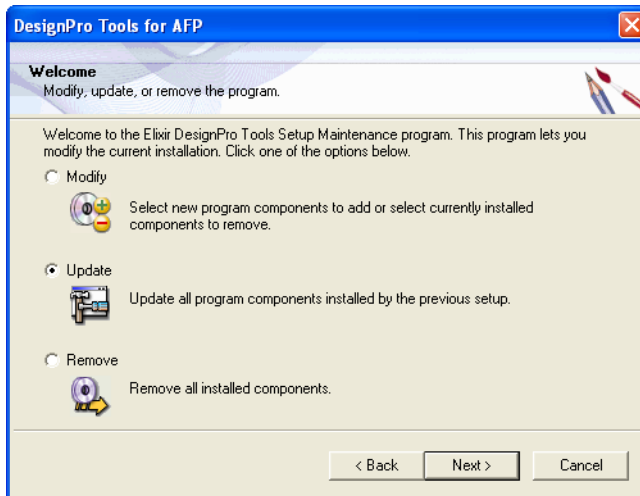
DesignPro Tools for AFP

Welcome
Modify, update, or remove the program.

Welcome to the Elixir DesignPro Tools Setup Maintenance program. This program lets you modify the current installation. Click one of the options below.

Modify
Select new program components to add or select currently installed components to remove.

Update
Update all program components installed by the previous setup.

Remove
Remove all installed components.

< Back
Next >
Cancel